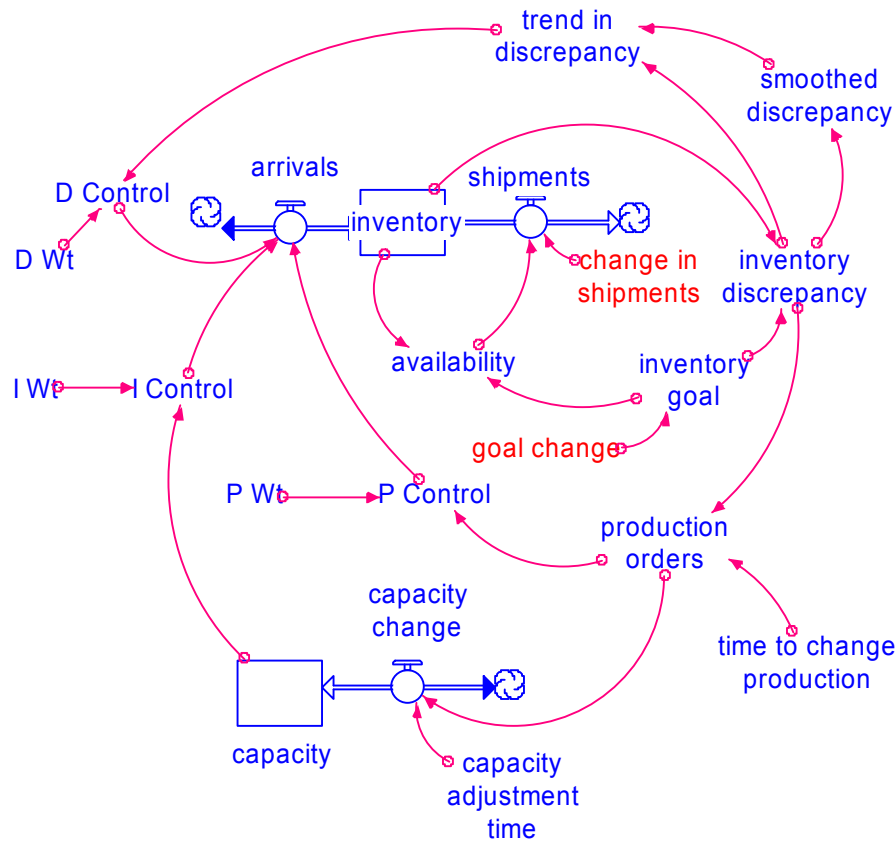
trend in discrepancy

smoothed discrepancy

D Control

arrivals

shipments

inventory

D Wt

change in shipments

inventory discrepancy

availability

inventory goal

I Wt

I Control

goal change

P Wt

P Control

production orders

capacity change

time to change production

capacity

capacity adjustment time